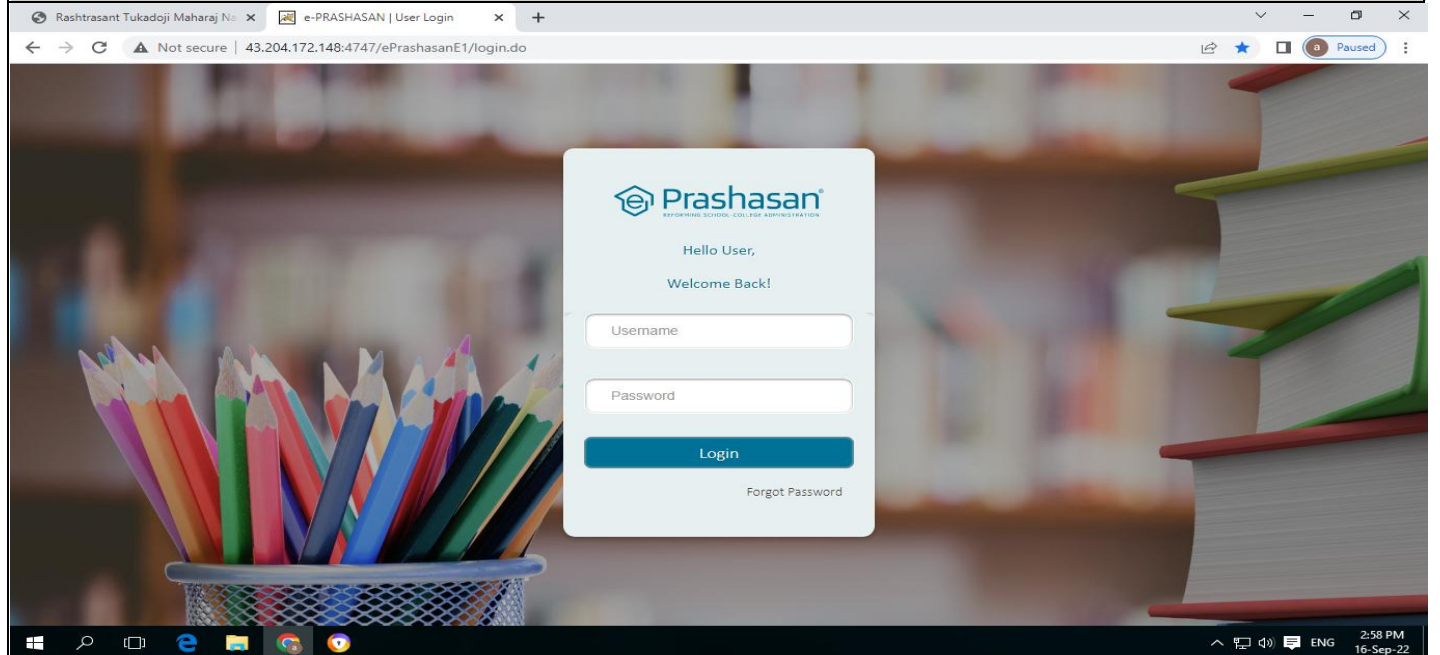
Rashtrasant Tukadoji Maharaj Na ×
e-PRASHASAN | User Login ×
+

Not secure | 43.204.172.148:4747/ePrashasanE1/login.do

a Paused

Prashasan
REFORMING SCHOOL-COLLEGE ADMINISTRATION

Hello User,

Welcome Back!

Username

Password

Login

Forgot Password

ENG 2:58 PM 16-Sep-22